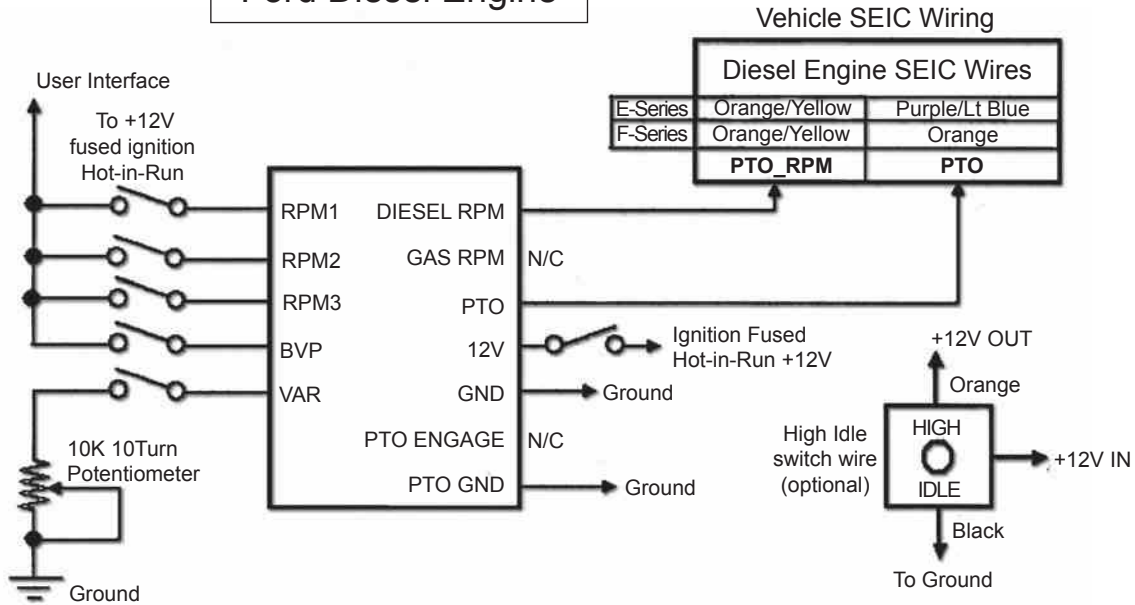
Ford Diesel Engine

Vehicle SEIC Wiring

| | Diesel Engine SEIC Wires | |
|---|---|---|
| E-Series | Orange/Yellow | Purple/Lt Blue |
| F-Series | Orange/Yellow | Orange |
| | PTO_RPM | PTO |

User Interface

To +12V fused ignition Hot-in-Run

RPM1
RPM2
RPM3
BVP
VAR

DIESEL RPM
GAS RPM
PTO
12V
GND
PTO ENGAGE
PTO GND

N/C
N/C

Ignition Fused Hot-in-Run +12V

Ground
Ground

10K 10Turn Potentiometer

Ground

+12V OUT
Orange
High Idle switch wire (optional)
HIGH
IDLE
+12V IN
Black
To Ground